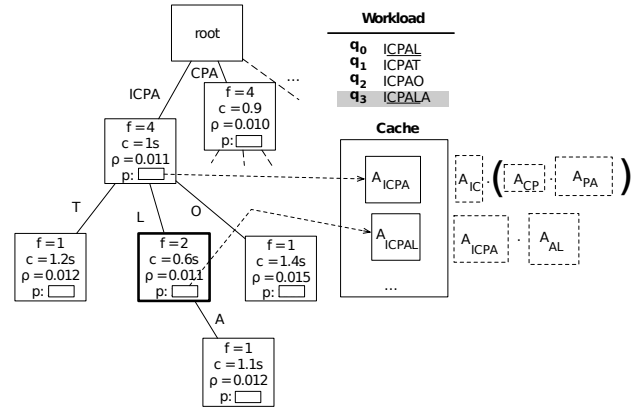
root

CPA

...

ICPA

f = 4
c = 0.9
ρ = 0.010
p:

f = 4
c = 1s
ρ = 0.011
p:

T

L

O

f = 1
c = 1.2s
ρ = 0.012
p:

f = 2
c = 0.6s
ρ = 0.011
p:

f = 1
c = 1.4s
ρ = 0.015
p:

A

f = 1
c = 1.1s
ρ = 0.012
p:

Workload

$q_0$ ICPAL
$q_1$ ICPAT
$q_2$ ICPAO
$q_3$ ICPALA

Cache

$A_{ICPA}$

$A_{ICPAL}$

...

$A_{IC}$ ( $A_{CP}$ $A_{PA}$ )

$A_{ICPA}$ $A_{AL}$